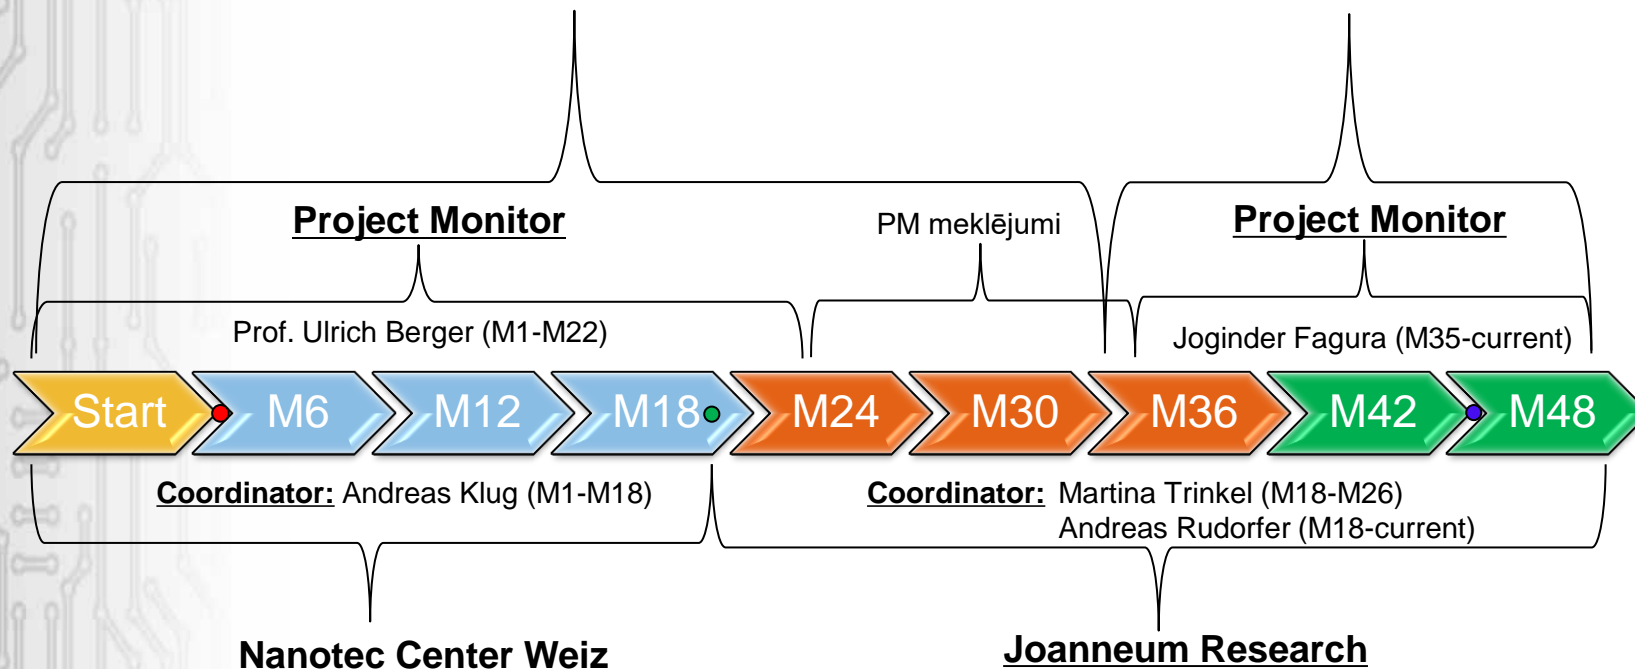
Project Monitor

PM meklējumi

Project Monitor

Prof. Ulrich Berger (M1-M22)

Joginder Fagura (M35-current)

Start M6 M12 M18 M24 M30 M36 M42 M48

Coordinator: Andreas Klug (M1-M18)

Coordinator: Martina Trinkel (M18-M26)
Andreas Rudorfer (M18-current)

Nanotec Center Weiz

Joanneum Research